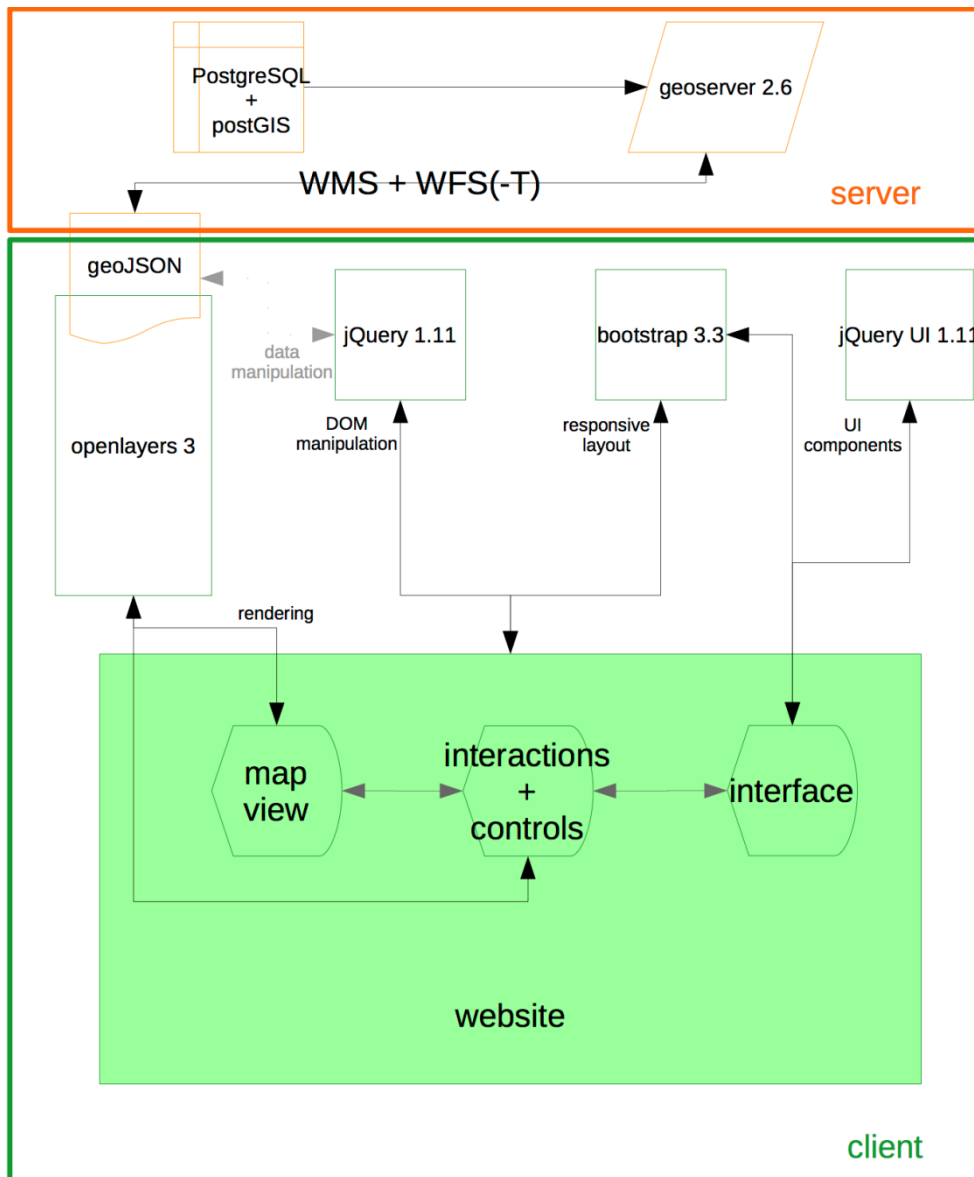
PostgreSQL
+
postGIS

geoserver 2.6

WMS + WFS(-T)

server

geoJSON

openlayers 3

data manipulation

jQuery 1.11

bootstrap 3.3

jQuery UI 1.11

DOM manipulation

responsive layout

UI components

rendering

map view

interactions
+
controls

interface

website

client